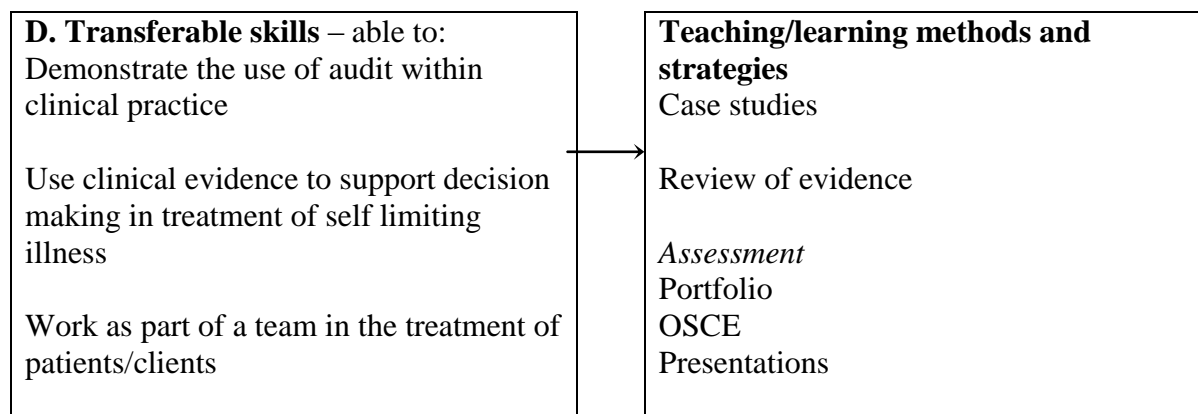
**D. Transferable skills** – able to:
Demonstrate the use of audit within clinical practice

Use clinical evidence to support decision making in treatment of self limiting illness

Work as part of a team in the treatment of patients/clients

**Teaching/learning methods and strategies**
Case studies

Review of evidence

*Assessment*
Portfolio
OSCE
Presentations